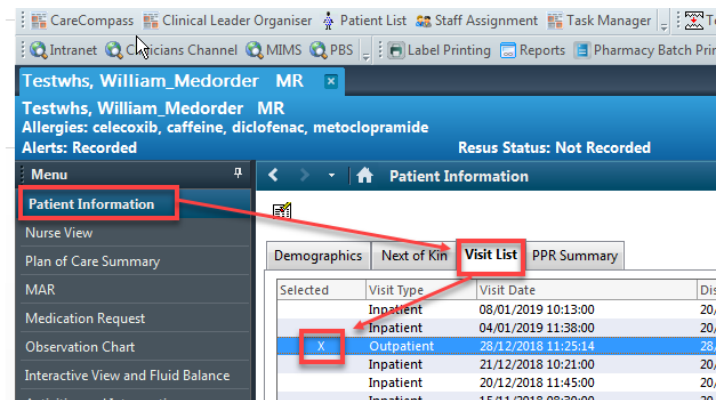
CareCompass Clinical Leader Organiser Patient List Staff Assignment Task Manager

Intranet Clinicians Channel MIMS PBS Label Printing Reports Pharmacy Batch Prin

Testwhs, William_Medorder MR

Testwhs, William_Medorder MR
Allergies: celecoxib, caffeine, diclofenac, metoclopramide
Alerts: Recorded
Resus Status: Not Recorded

Menu

Patient Information
Nurse View
Plan of Care Summary
MAR
Medication Request
Observation Chart
Interactive View and Fluid Balance

Patient Information

Demographics | Next of Kin | Visit List | PPR Summary

| Selected | Visit Type | Visit Date | Dis |
|---|---|---|---|
| | Inpatient | 08/01/2019 10:13:00 | 20/ |
| | Inpatient | 04/01/2019 11:38:00 | 20/ |
| X | Outpatient | 28/12/2018 11:25:14 | 28/ |
| | Inpatient | 21/12/2018 10:21:00 | 20/ |
| | Inpatient | 20/12/2018 11:45:00 | 20/ |